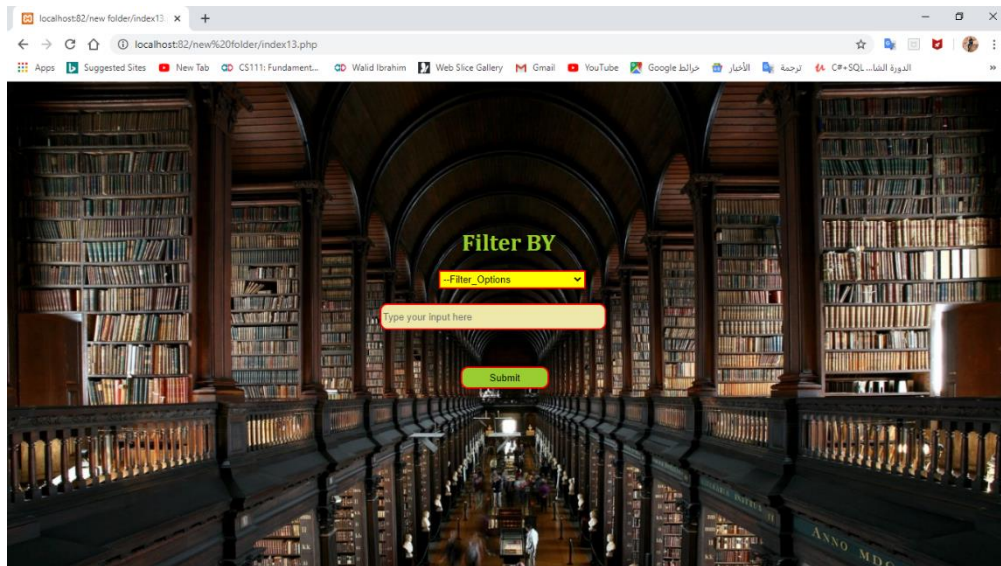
localhost:82/new folder/index13. ×
+
localhost:82/new%20folder/index13.php
Apps  Suggested Sites  New Tab  CS111: Fundament...  Walid Ibrahim  Web Slice Gallery  Gmail  YouTube  خرائط Google  الأخبار  ترجمة  الدورة الشا... C#+SQL
»

Filter BY

--Filter_Options

Type your input here

Submit

ANNO MDC